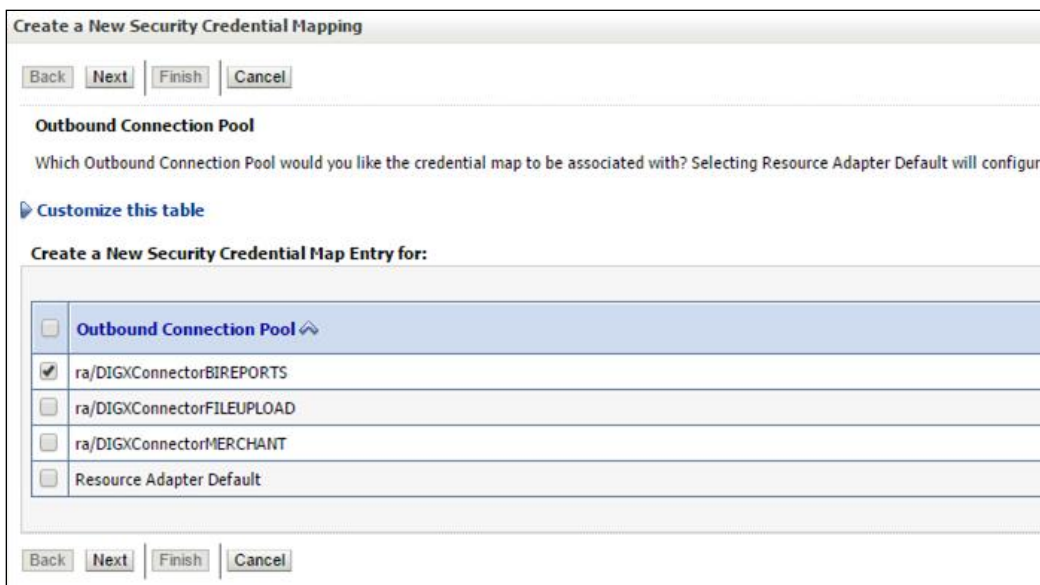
Create a New Security Credential Mapping

Back Next Finish Cancel

Outbound Connection Pool

Which Outbound Connection Pool would you like the credential map to be associated with? Selecting Resource Adapter Default will configur

Customize this table

Create a New Security Credential Map Entry for:

| | Outbound Connection Pool |
|---|---|
| ✔ | ra/DIGXConnectorBIREPORTS |
| | ra/DIGXConnectorFILEUPLOAD |
| | ra/DIGXConnectorMERCHANT |
| | Resource Adapter Default |

Back Next Finish Cancel